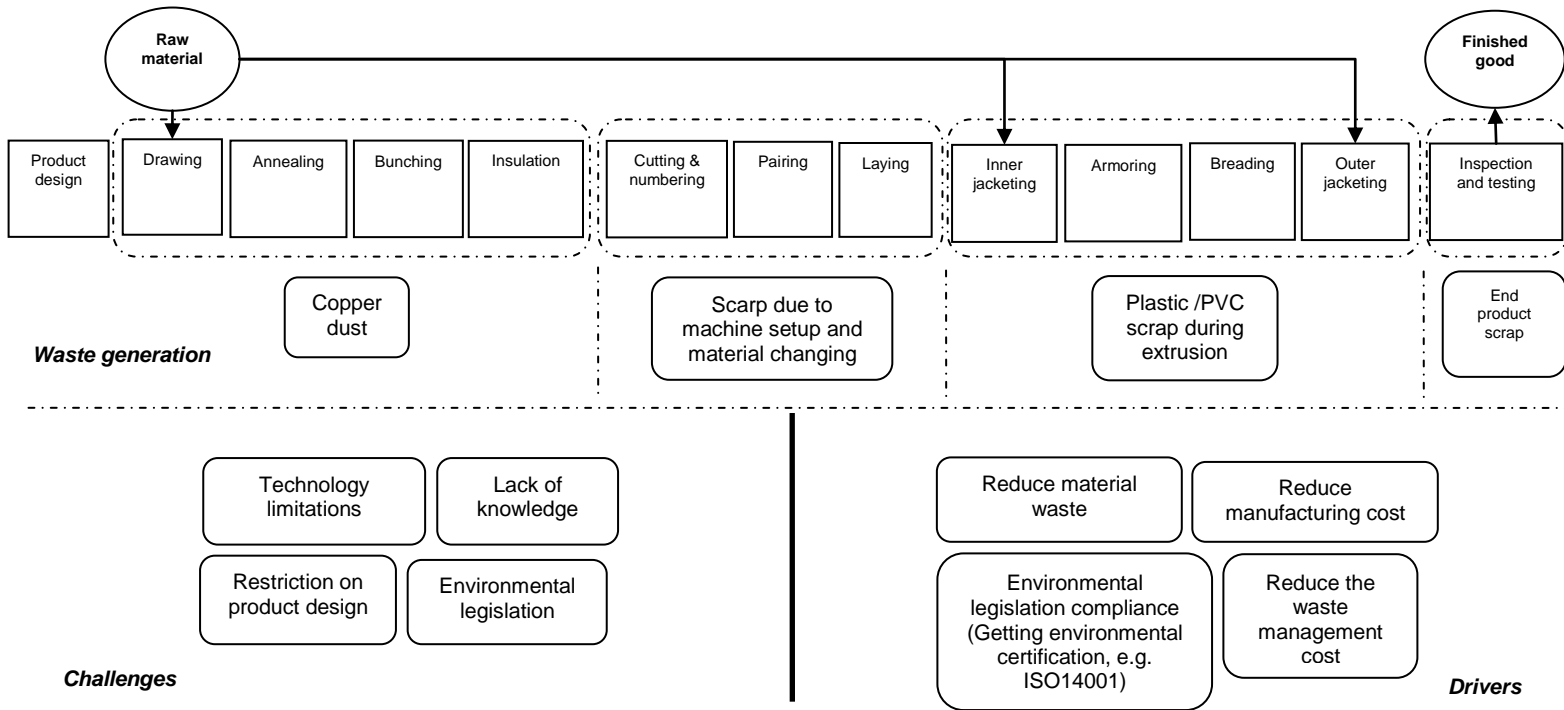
Raw material

Finished good

Product design

Drawing

Annealing

Bunching

Insulation

Cutting & numbering

Pairing

Laying

Inner jacketing

Armoring

Breading

Outer jacketing

Inspection and testing

Copper dust

Scarp due to machine setup and material changing

Plastic /PVC scrap during extrusion

End product scrap

Waste generation

Technology limitations

Lack of knowledge

Restriction on product design

Environmental legislation

Challenges

Reduce material waste

Reduce manufacturing cost

Environmental legislation compliance (Getting environmental certification, e.g. ISO14001)

Reduce the waste management cost

Drivers